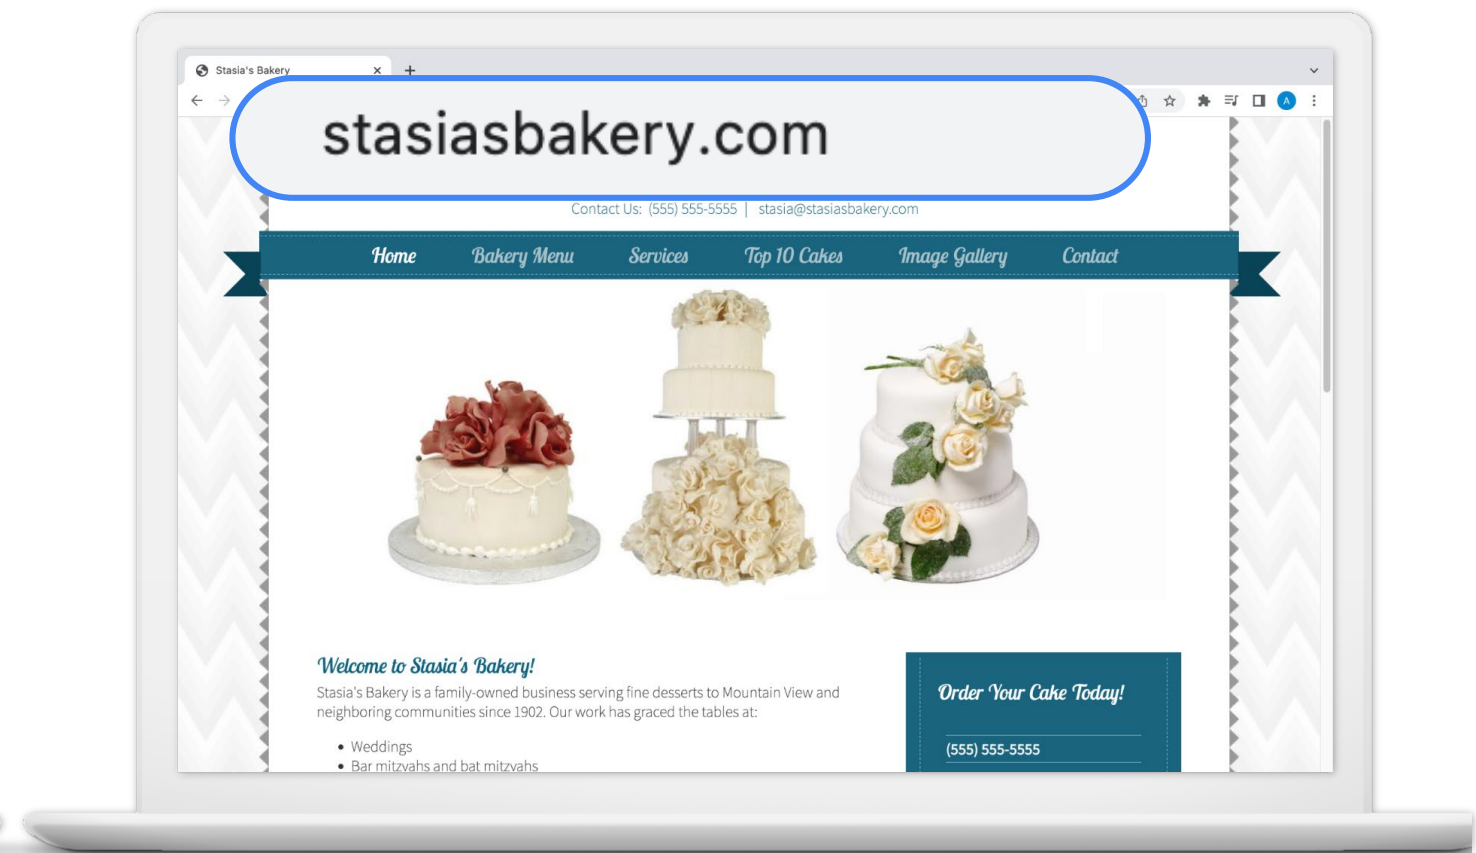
Stasia's Bakery

stasiasbakery.com

Contact Us: (555) 555-5555 | stasia@stasiasbakery.com

Home Bakery Menu Services Top 10 Cakes Image Gallery Contact

Welcome to Stasia's Bakery!

Stasia's Bakery is a family-owned business serving fine desserts to Mountain View and neighboring communities since 1902. Our work has graced the tables at:

• Weddings
• Bar mitzvahs and bat mitzvahs

Order Your Cake Today!

(555) 555-5555